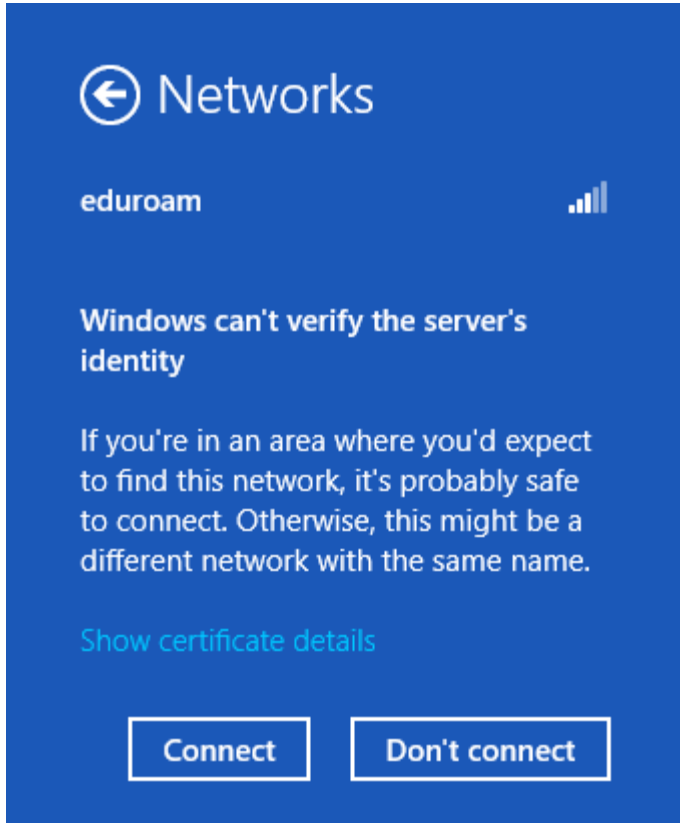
Networks

eduroam

Windows can't verify the server's identity

If you're in an area where you'd expect to find this network, it's probably safe to connect. Otherwise, this might be a different network with the same name.

Show certificate details

Connect

Don't connect